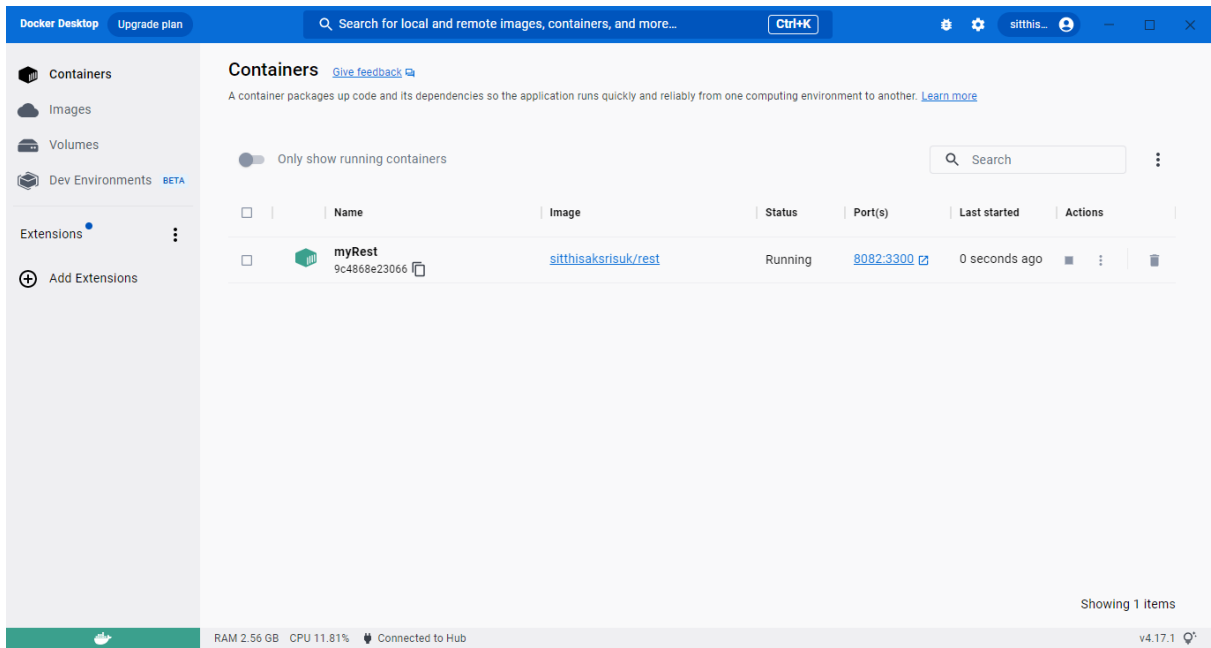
Docker Desktop Upgrade plan

Search for local and remote images, containers, and more...

Ctrl+K

sitthis...

Containers

Images

Volumes

Dev Environments BETA

Extensions

Add Extensions

Containers Give feedback

A container packages up code and its dependencies so the application runs quickly and reliably from one computing environment to another. Learn more

Only show running containers

Search

| | Name | Image | Status | Port(s) | Last started | Actions |
|---|---|---|---|---|---|---|
| | myRest 9c4868e23066 | sitthisaksrisuk/rest | Running | 8082:3300 | 0 seconds ago | |

Showing 1 items

RAM 2.56 GB CPU 11.81% Connected to Hub

v4.17.1